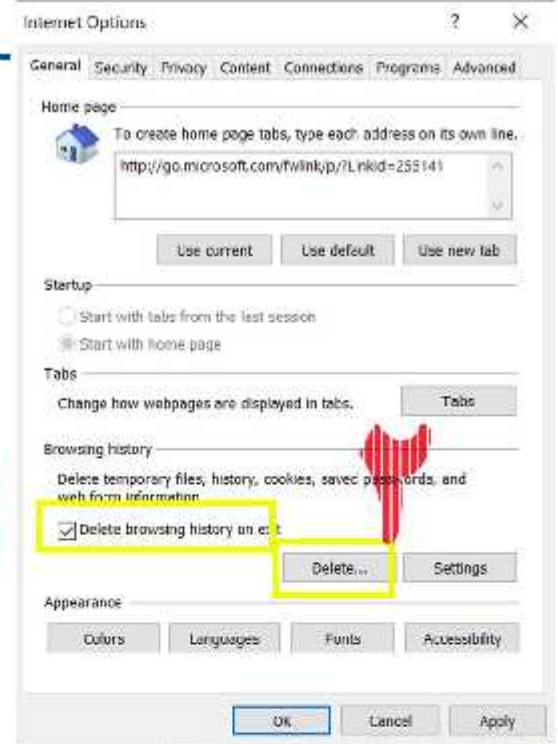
Internet Options ? ×

General | Security | Privacy | Content | Connections | Programs | Advanced

Home page

To create home page tabs, type each address on its own line.

http://go.microsoft.com/fwlink/p/?LinkId=255141

Use current | Use default | Use new tab

Startup

Start with tabs from the last session

Start with home page

Tabs

Change how webpages are displayed in tabs.

Tabs

Browsing history

Delete temporary files, history, cookies, savec pass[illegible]ords, and web form information.

Delete browsing history on e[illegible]t

Delete... | Settings

Appearance

Colors | Languages | Fonts | Accessibility

OK | Cancel | Apply